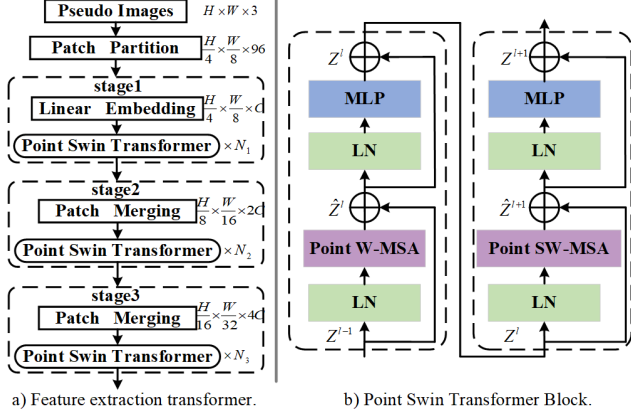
Pseudo Images $H \times W \times 3$

Patch Partition $\frac{H}{4} \times \frac{W}{8} \times 96$

stage1

Linear Embedding $\frac{H}{4} \times \frac{W}{8} \times C$

Point Swin Transformer $\times N_1$

stage2

Patch Merging $\frac{H}{8} \times \frac{W}{16} \times 2C$

Point Swin Transformer $\times N_2$

stage3

Patch Merging $\frac{H}{16} \times \frac{W}{32} \times 4C$

Point Swin Transformer $\times N_3$

a) Feature extraction transformer.

$Z^l$

MLP

LN

$\hat{Z}^l$

Point W-MSA

LN

$Z^{l-1}$

$Z^{l+1}$

MLP

LN

$\hat{Z}^{l+1}$

Point SW-MSA

LN

$Z^l$

b) Point Swin Transformer Block.